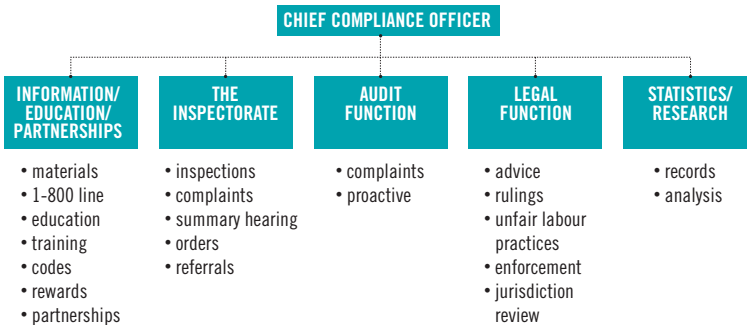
CHIEF COMPLIANCE OFFICER

INFORMATION/ EDUCATION/ PARTNERSHIPS
• materials
• 1-800 line
• education
• training
• codes
• rewards
• partnerships

THE INSPECTORATE
• inspections
• complaints
• summary hearing
• orders
• referrals

AUDIT FUNCTION
• complaints
• proactive

LEGAL FUNCTION
• advice
• rulings
• unfair labour practices
• enforcement
• jurisdiction review

STATISTICS/ RESEARCH
• records
• analysis